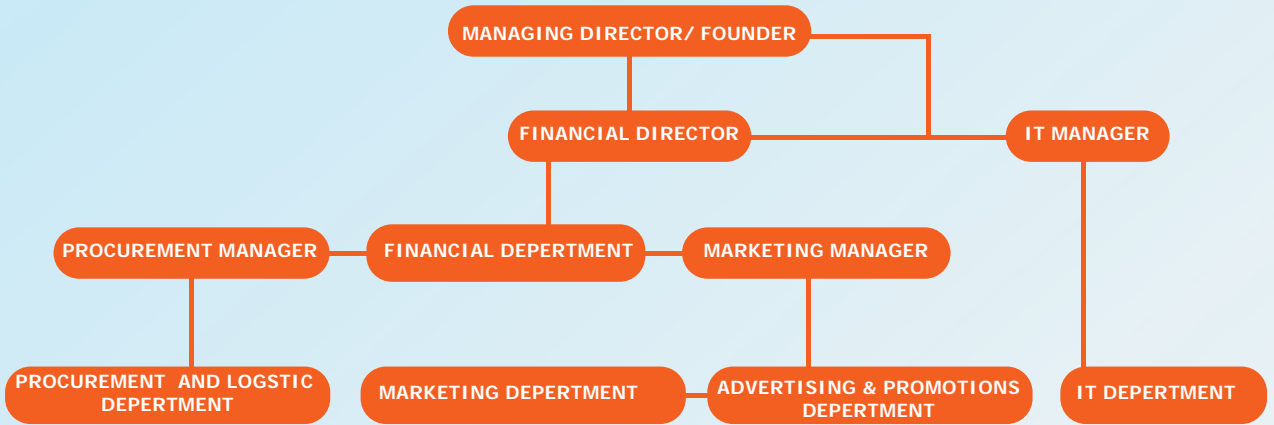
MANAGING DIRECTOR/ FOUNDER

FINANCIAL DIRECTOR

IT MANAGER

PROCUREMENT MANAGER

FINANCIAL DEPERTMENT

MARKETING MANAGER

PROCUREMENT AND LOGSTIC DEPERTMENT

MARKETING DEPERTMENT

ADVERTISING & PROMOTIONS DEPERTMENT

IT DEPERTMENT